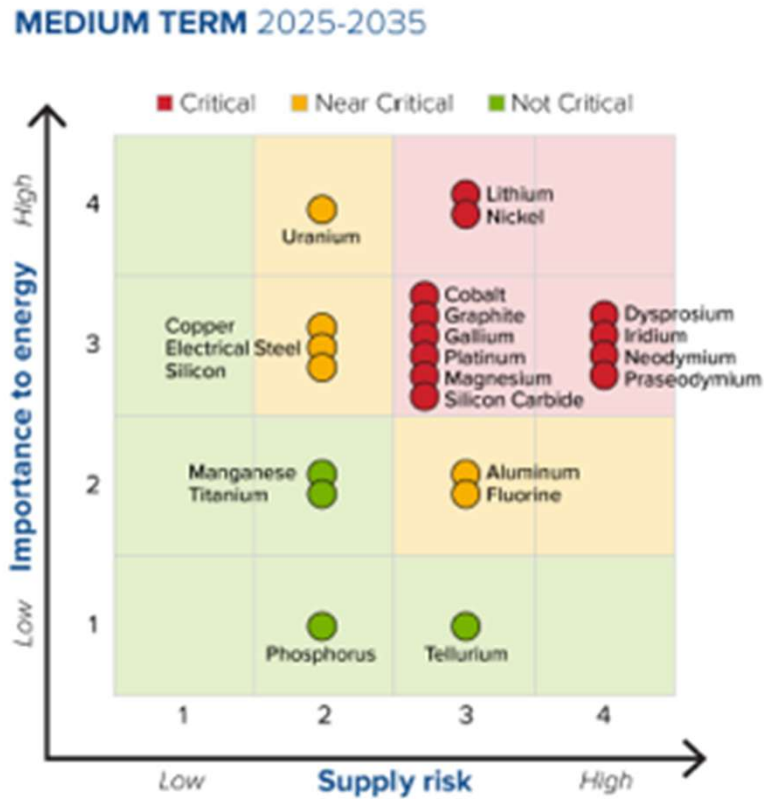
MEDIUM TERM 2025-2035

Critical
Near Critical
Not Critical

Importance to energy
High
Low

4
3
2
1

Uranium
Lithium
Nickel
Copper
Electrical Steel
Silicon
Cobalt
Graphite
Gallium
Platinum
Magnesium
Silicon Carbide
Dysprosium
Iridium
Neodymium
Praseodymium
Manganese
Titanium
Aluminum
Fluorine
Phosphorus
Tellurium

1
2
3
4

Low
Supply risk
High